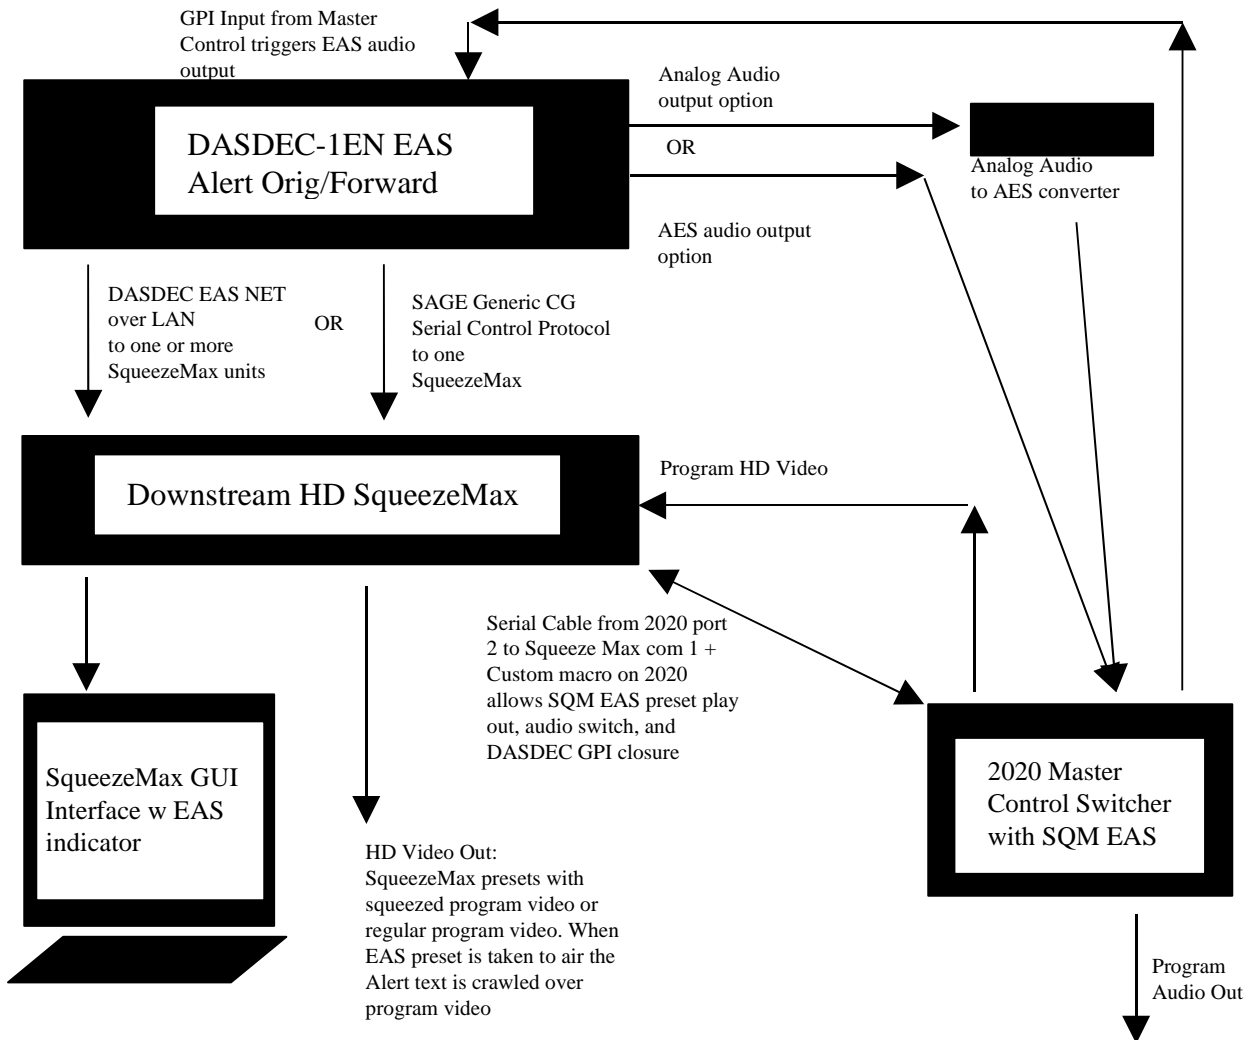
GPI Input from Master Control triggers EAS audio output

DASDEC-1EN EAS Alert Orig/Forward

Analog Audio output option

OR

Analog Audio to AES converter

AES audio output option

DASDEC EAS NET over LAN to one or more SqueezeMax units

OR

SAGE Generic CG Serial Control Protocol to one SqueezeMax

Program HD Video

Downstream HD SqueezeMax

Serial Cable from 2020 port 2 to Squeeze Max com 1 + Custom macro on 2020 allows SQM EAS preset play out, audio switch, and DASDEC GPI closure

SqueezeMax GUI Interface w EAS indicator

HD Video Out: SqueezeMax presets with squeezed program video or regular program video. When EAS preset is taken to air the Alert text is crawled over program video

2020 Master Control Switcher with SQM EAS

Program Audio Out